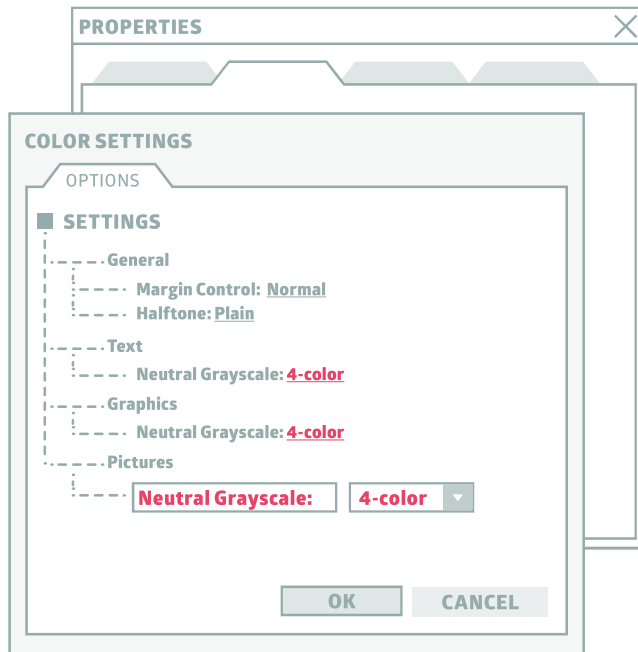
PROPERTIES

COLOR SETTINGS

OPTIONS

SETTINGS

General

Margin Control: Normal

Halftone: Plain

Text

Neutral Grayscale: 4-color

Graphics

Neutral Grayscale: 4-color

Pictures

Neutral Grayscale: 4-color

OK CANCEL